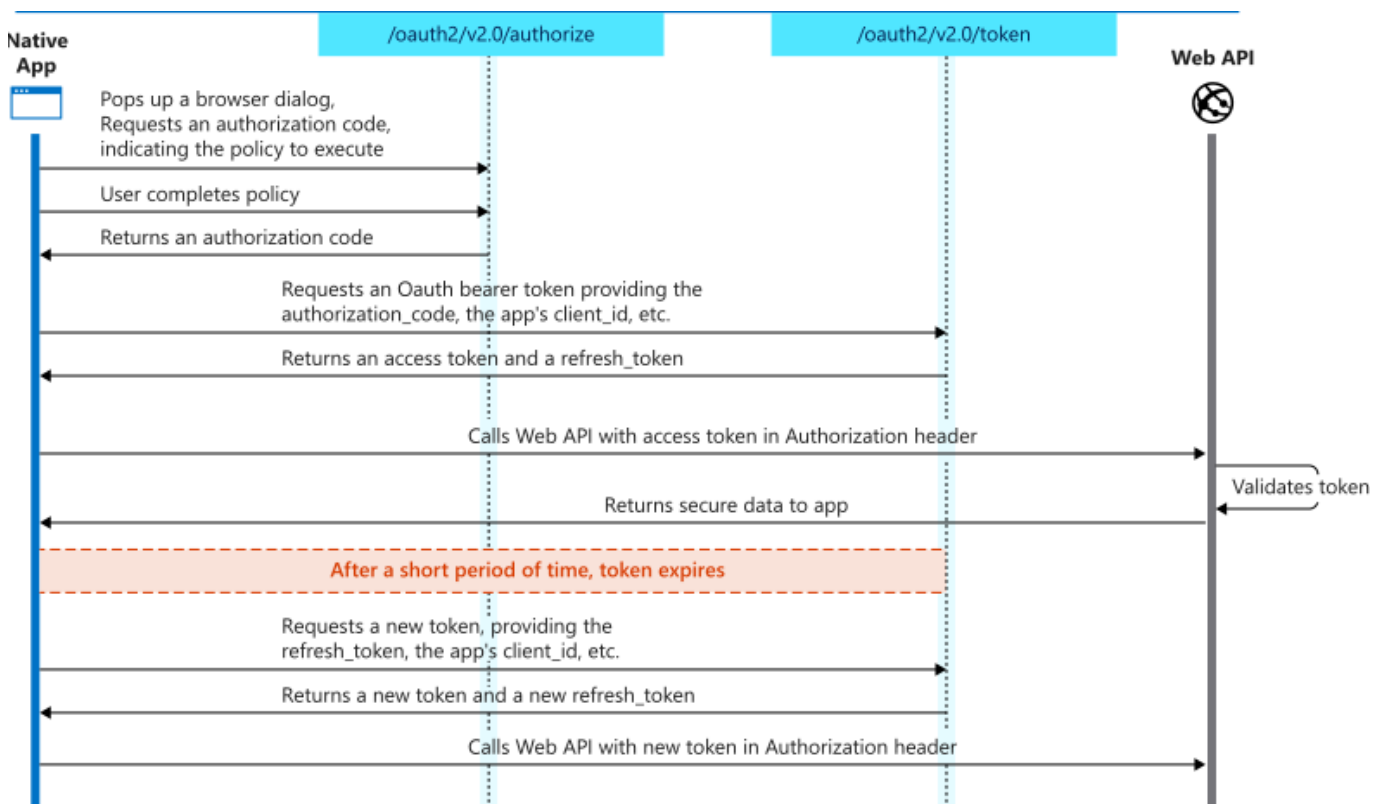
Native App

/oauth2/v2.0/authorize

/oauth2/v2.0/token

Web API

Pops up a browser dialog, Requests an authorization code, indicating the policy to execute

User completes policy

Returns an authorization code

Requests an Oauth bearer token providing the authorization_code, the app's client_id, etc.

Returns an access token and a refresh_token

Calls Web API with access token in Authorization header

Validates token

Returns secure data to app

After a short period of time, token expires

Requests a new token, providing the refresh_token, the app's client_id, etc.

Returns a new token and a new refresh_token

Calls Web API with new token in Authorization header